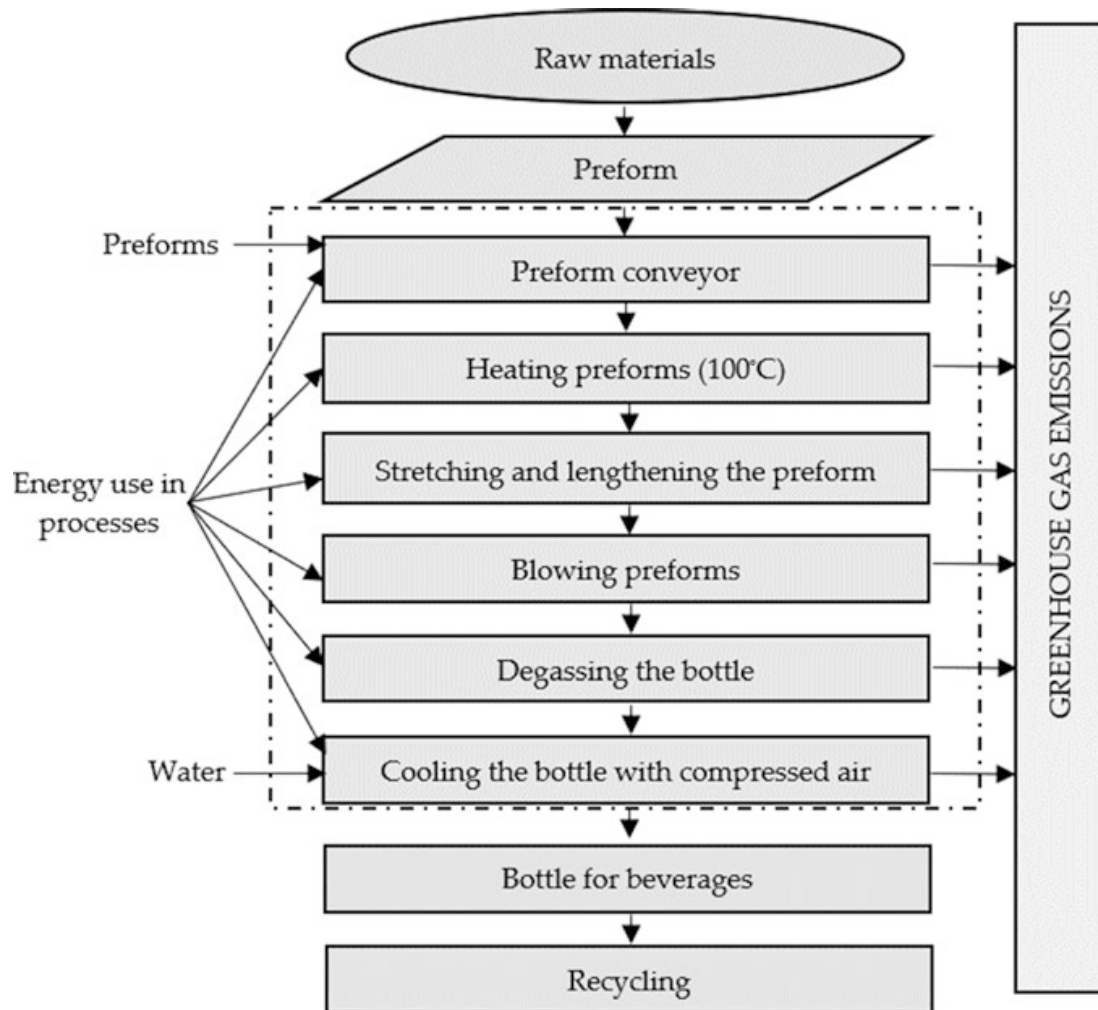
Raw materials

Preform

Preforms

Preform conveyor

Heating preforms (100°C)

Energy use in processes

Stretching and lengthening the preform

Blowing preforms

Degassing the bottle

Water

Cooling the bottle with compressed air

Bottle for beverages

Recycling

GREENHOUSE GAS EMISSIONS